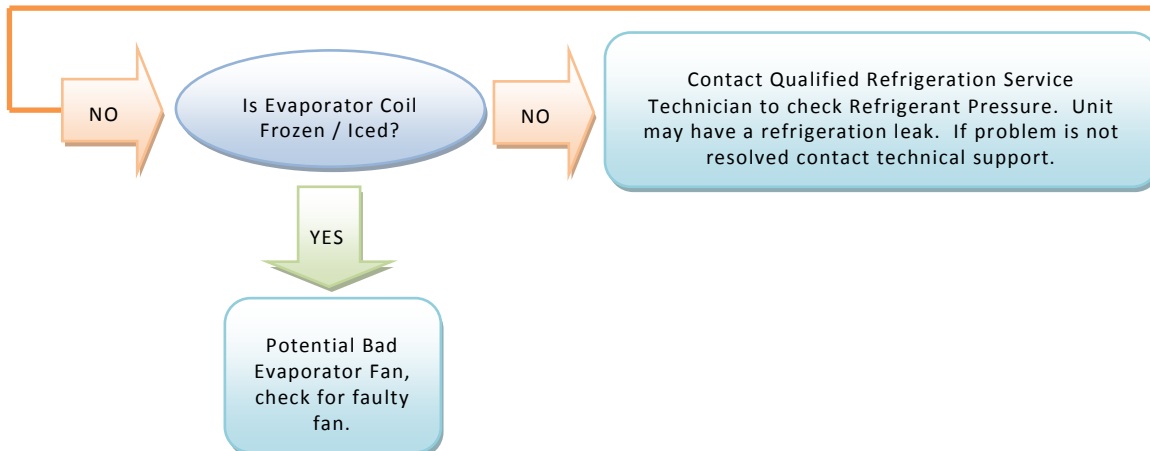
NO

Is Evaporator Coil Frozen / Iced?

NO

Contact Qualified Refrigeration Service Technician to check Refrigerant Pressure. Unit may have a refrigeration leak. If problem is not resolved contact technical support.

YES

Potential Bad Evaporator Fan, check for faulty fan.